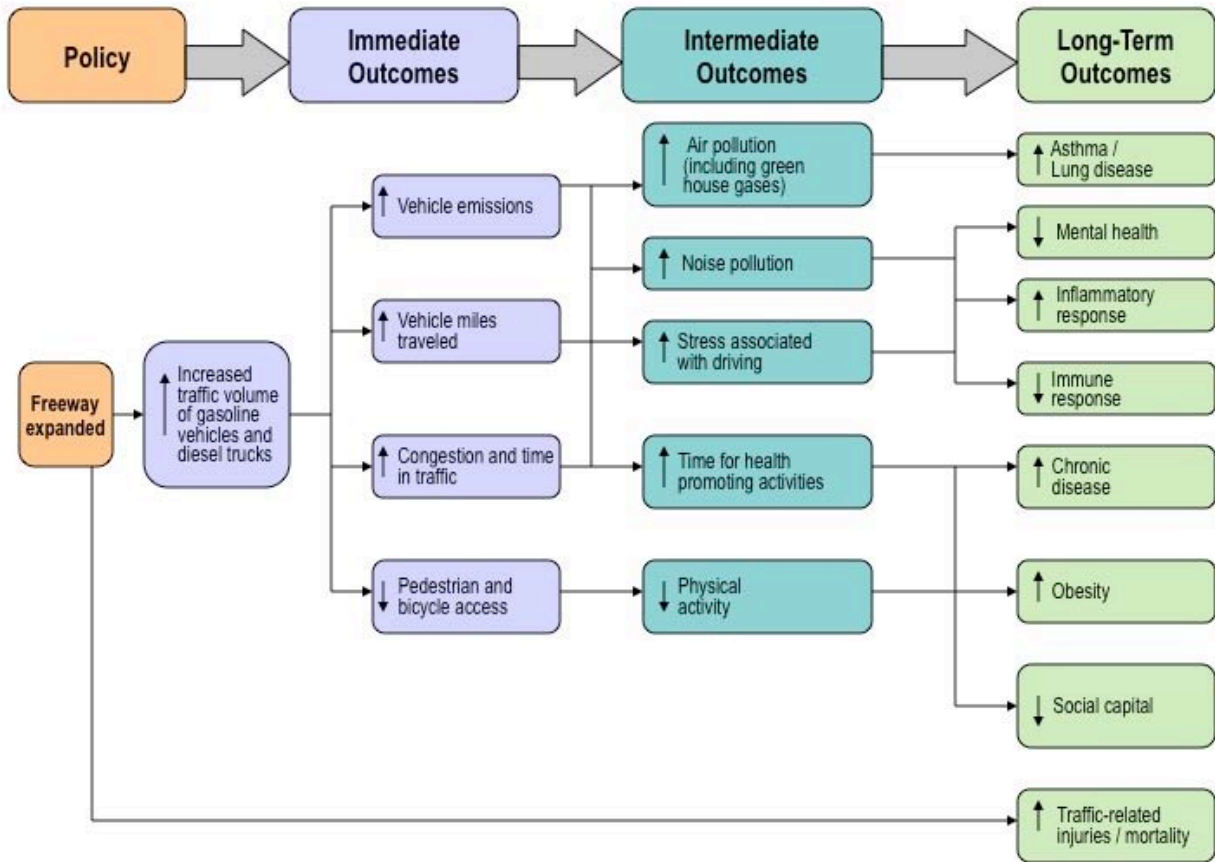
Policy

Immediate Outcomes

Intermediate Outcomes

Long-Term Outcomes

Freeway expanded

↑ Increased traffic volume of gasoline vehicles and diesel trucks

↑ Vehicle emissions

↑ Vehicle miles traveled

↑ Congestion and time in traffic

↓ Pedestrian and bicycle access

↑ Air pollution (including green house gases)

↑ Noise pollution

↑ Stress associated with driving

↑ Time for health promoting activities

↓ Physical activity

↑ Asthma / Lung disease

↓ Mental health

↑ Inflammatory response

↓ Immune response

↑ Chronic disease

↑ Obesity

↓ Social capital

↑ Traffic-related injuries / mortality